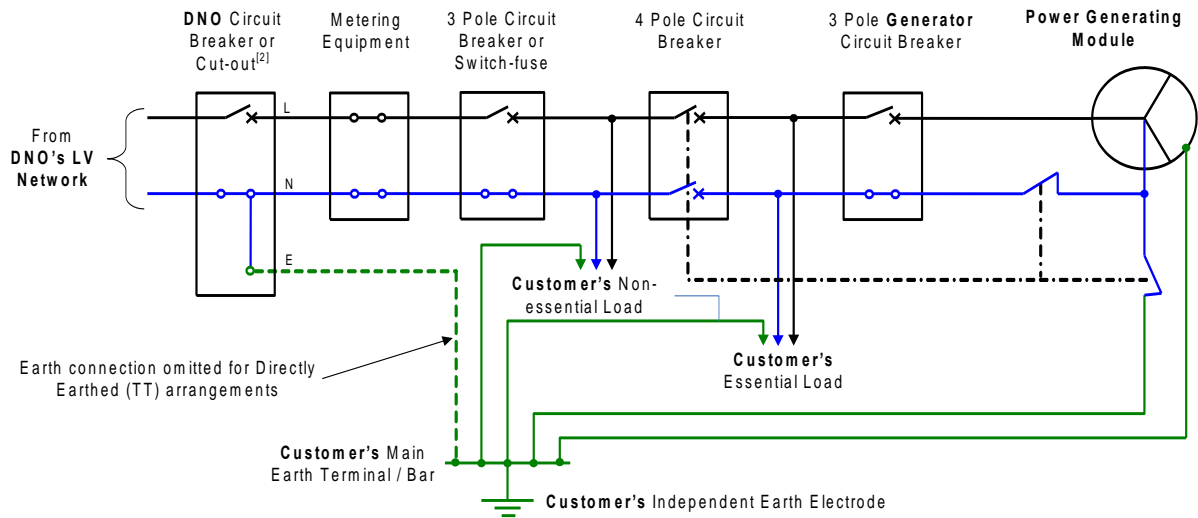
DNO Circuit Breaker or Cut-out$^{[2]}$

Metering Equipment

3 Pole Circuit Breaker or Switch-fuse

4 Pole Circuit Breaker

3 Pole Generator Circuit Breaker

Power Generating Module

From DNO's LV Network

L

N

E

Customer's Non-essential Load

Customer's Essential Load

Earth connection omitted for Directly Earthed (TT) arrangements

Customer's Main Earth Terminal / Bar

Customer's Independent Earth Electrode